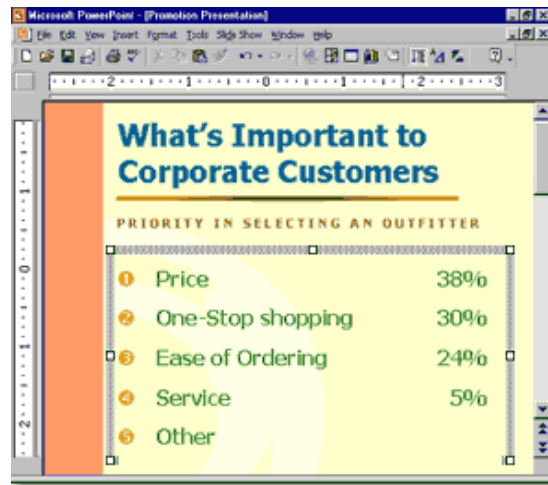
Microsoft PowerPoint - [Promotion Presentation]

File Edit View Insert Format Tools Slide Show Window Help

2 1 0 1 2 3

What's Important to Corporate Customers

PRIORITY IN SELECTING AN OUTFITTER

1 Price 38%

2 One-Stop shopping 30%

3 Ease of Ordering 24%

4 Service 5%

5 Other